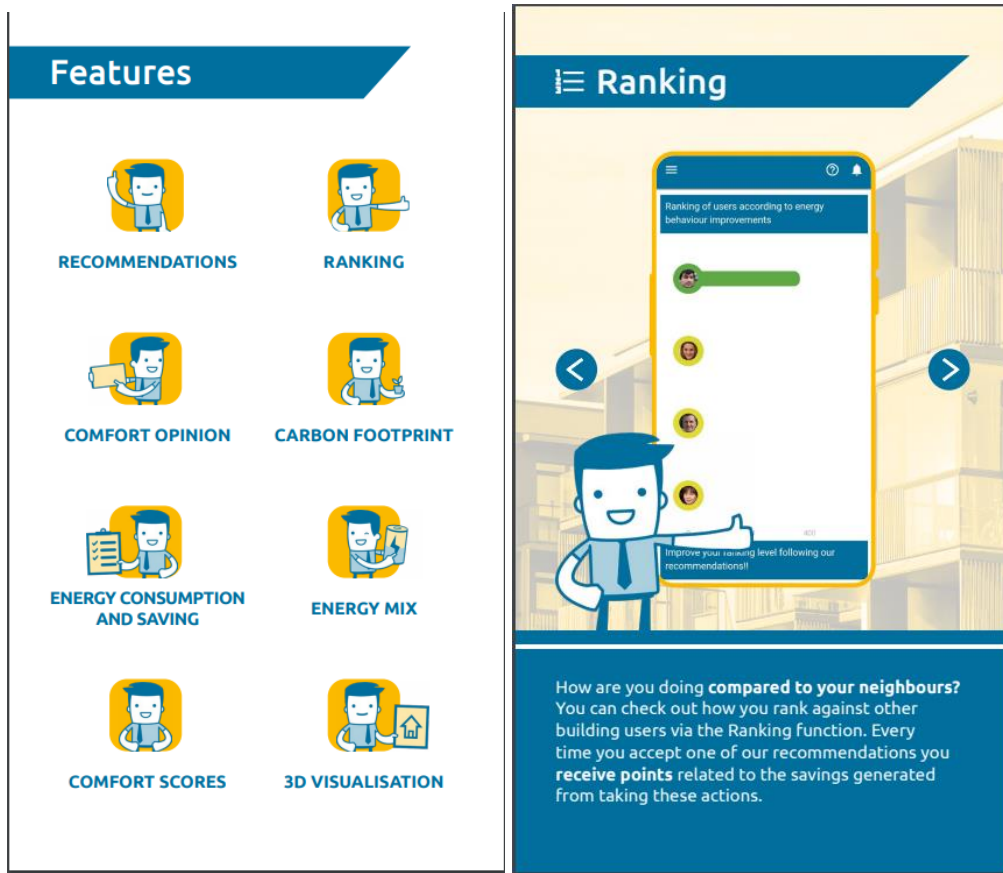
Features

RECOMMENDATIONS

RANKING

COMFORT OPINION

CARBON FOOTPRINT

ENERGY CONSUMPTION AND SAVING

ENERGY MIX

COMFORT SCORES

3D VISUALISATION

Ranking

Ranking of users according to energy behaviour improvements

400

Improve your ranking level following our recommendations!!

How are you doing **compared to your neighbours?** You can check out how you rank against other building users via the Ranking function. Every time you accept one of our recommendations you **receive points** related to the savings generated from taking these actions.